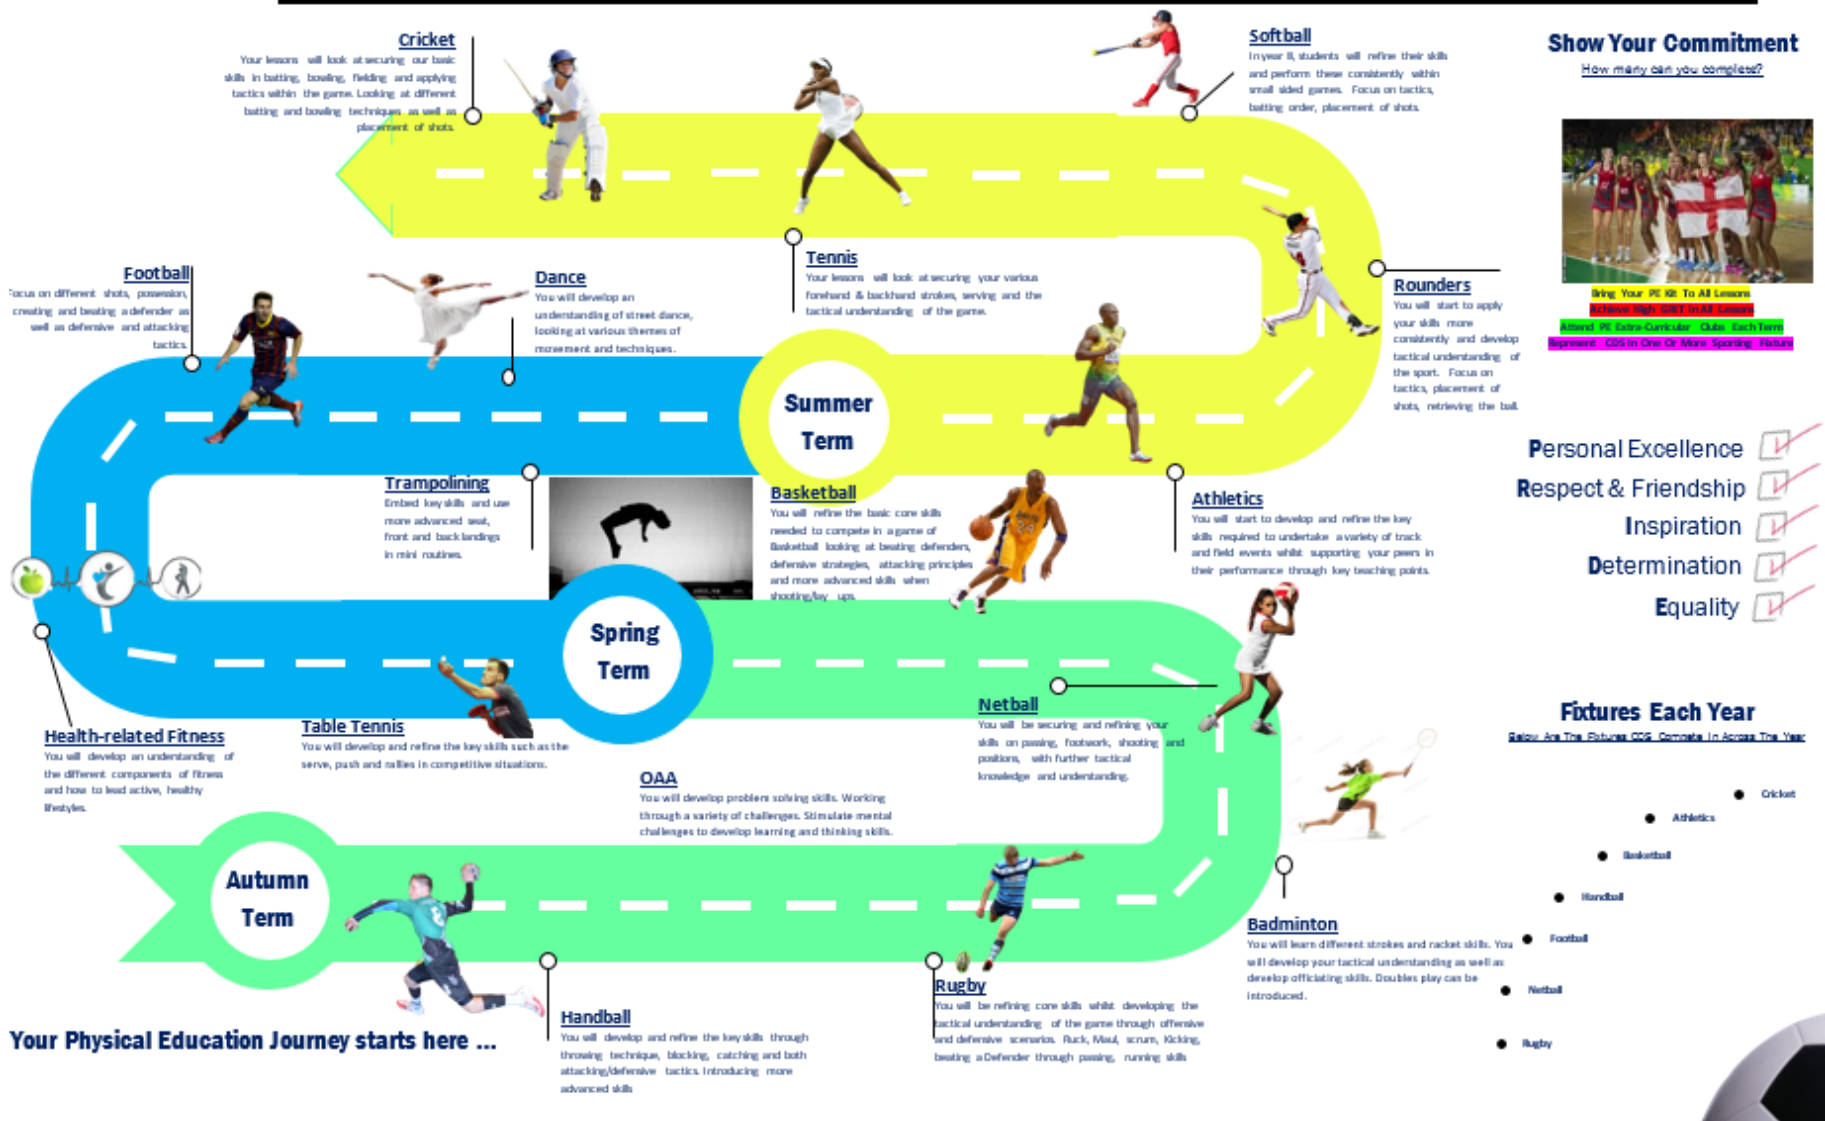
Cricket
Your lessons will look at securing our basic skills in batting, bowling, fielding and applying tactics within the game. Looking at different batting and bowling techniques as well as placement of shots.

Softball
In year 8, students will refine their skills and perform these consistently within small sided games. Focus on tactics, batting order, placement of shots.

Show Your Commitment
How many can you complete?

Bring Your PE Kit To All Lessons
Achieve High GRIT In All Lessons
Attend PE Extra-Curricular Clubs Each Term
Represent CDS In One Or More Sporting Fixture

Football
Focus on different shots, possession, creating and beating a defender as well as defensive and attacking tactics.

Dance
You will develop an understanding of street dance, looking at various themes of movement and techniques.

Tennis
Your lessons will look at securing your various forehand & backhand strokes, serving and the tactical understanding of the game.

Rounders
You will start to apply your skills more consistently and develop tactical understanding of the sport. Focus on tactics, placement of shots, retrieving the ball.

Summer Term

Personal Excellence
Respect & Friendship
Inspiration
Determination
Equality

Trampolining
Embed key skills and use more advanced seat, front and back landings in mini routines.

Basketball
You will refine the basic core skills needed to compete in a game of Basketball looking at beating defenders, defensive strategies, attacking principles and more advanced skills when shooting/lay ups.

Athletics
You will start to develop and refine the key skills required to undertake a variety of track and field events whilst supporting your peers in their performance through key teaching points.

Spring Term

Netball
You will be securing and refining your skills on passing, footwork, shooting and positions, with further tactical knowledge and understanding.

Fixtures Each Year
Below Are The Fixtures CDS Compete In Across The Year

Health-related Fitness
You will develop an understanding of the different components of fitness and how to lead active, healthy lifestyles.

Table Tennis
You will develop and refine the key skills such as the serve, push and rallies in competitive situations.

OAA
You will develop problem solving skills. Working through a variety of challenges. Stimulate mental challenges to develop learning and thinking skills.

Cricket
Athletics
Basketball
Handball
Football
Netball
Rugby

Autumn Term

Badminton
You will learn different strokes and racket skills. You will develop your tactical understanding as well as develop officiating skills. Doubles play can be introduced.

Your Physical Education Journey starts here ...

Handball
You will develop and refine the key skills through throwing technique, blocking, catching and both attacking/defensive tactics. Introducing more advanced skills

Rugby
You will be refining core skills whilst developing the tactical understanding of the game through offensive and defensive scenarios. Ruck, Maul, scrum, Kicking, beating a Defender through passing, running skills